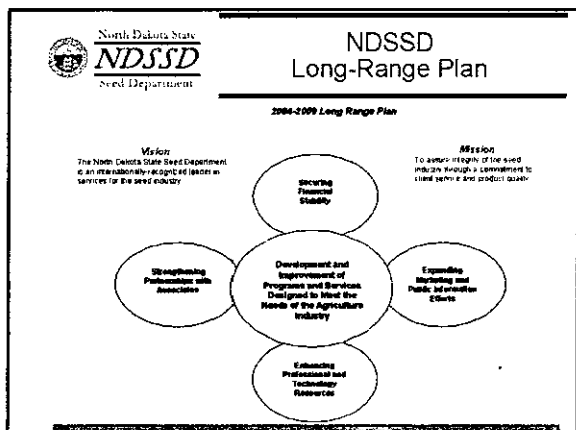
North Dakota State
NDSSD
Seed Department

NDSSD
Long-Range Plan

2004-2009 Long Range Plan

Vision
The North Dakota State Seed Department is an internationally-recognized leader in services for the seed industry

Mission
To assure integrity of the seed industry through a commitment to client service and product quality

Securing Financial Stability

Strengthening Partnerships with Associations

Development and Improvement of Programs and Services Designed to Meet the Needs of the Agriculture Industry

Expanding Marketing and Public Information Efforts

Enhancing Professional and Technology Resources